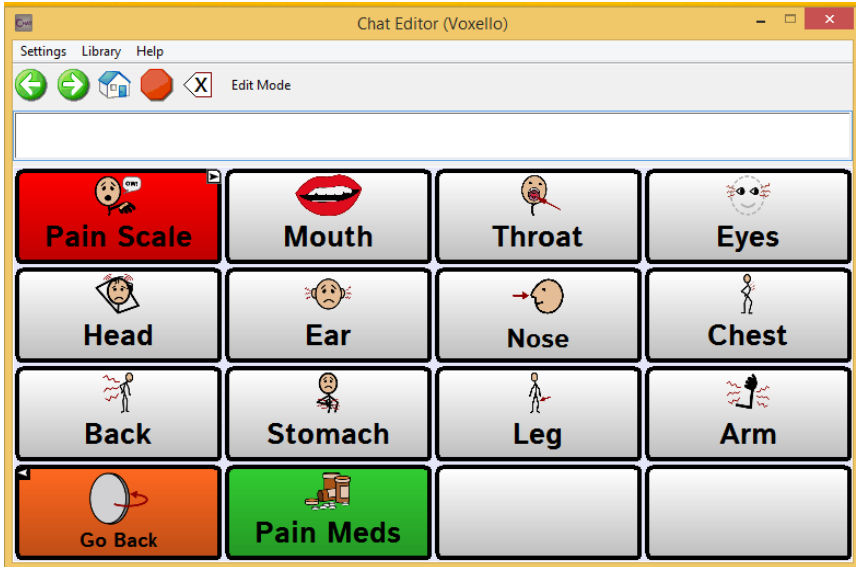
Chat Editor (Voxello)

Settings Library Help

Edit Mode

| Pain Scale | Mouth | Throat | Eyes |
|---|---|---|---|
| Head | Ear | Nose | Chest |
| Back | Stomach | Leg | Arm |
| Go Back | Pain Meds | | |

OW!